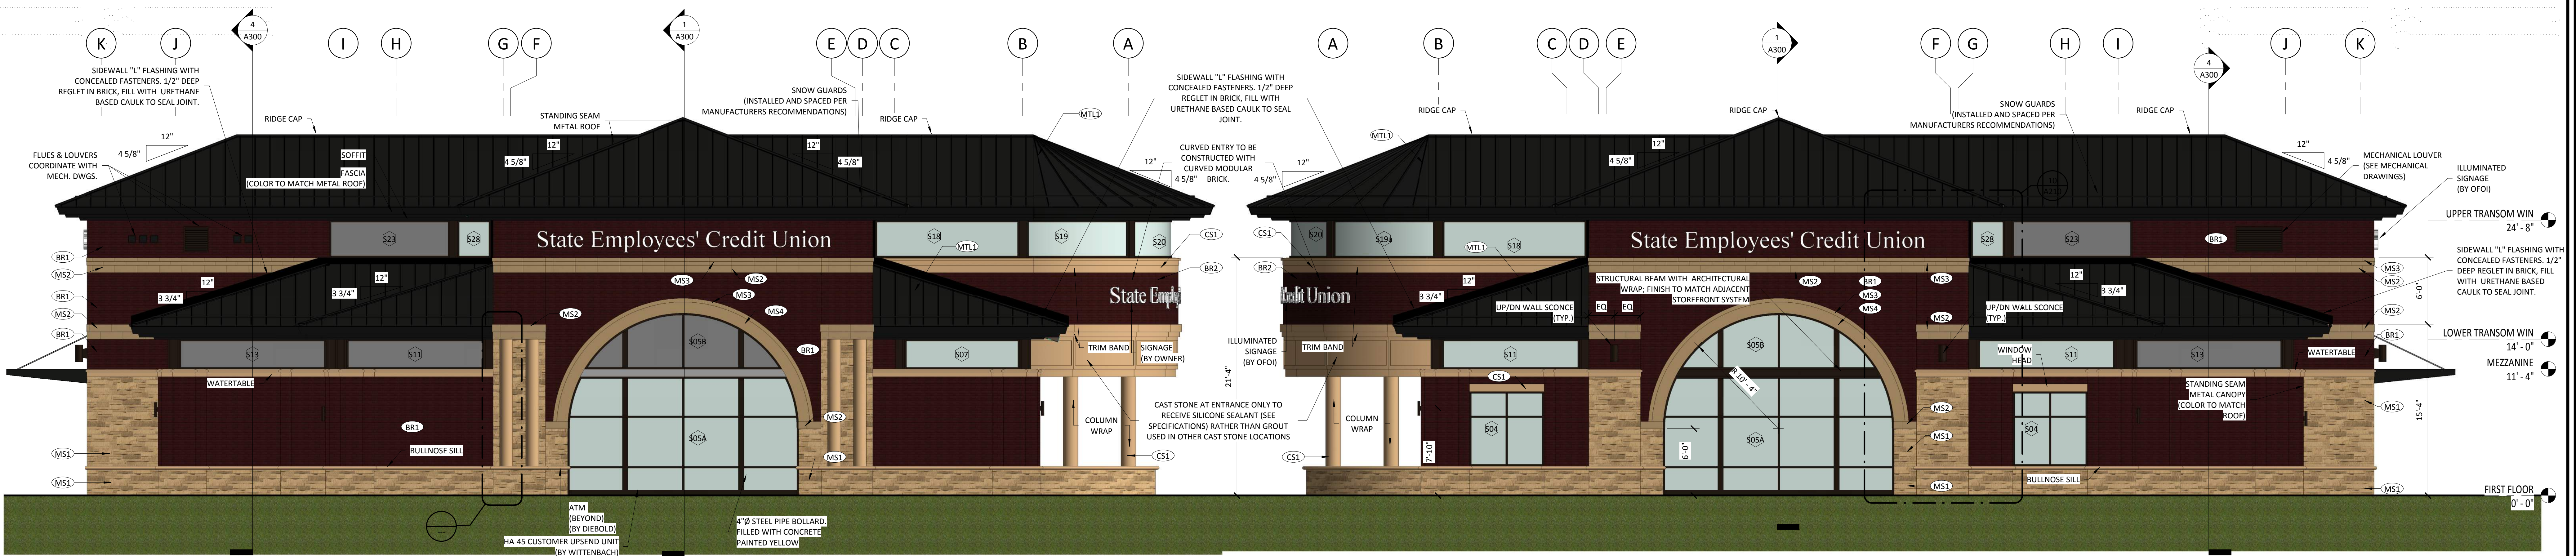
K J 4 A300 I H G F 1 A300 E D C B A

SIDEWALL "L" FLASHING WITH CONCEALED FASTENERS. 1/2" DEEP REGLET IN BRICK, FILL WITH URETHANE BASED CAULK TO SEAL JOINT.

RIDGE CAP

STANDING SEAM METAL ROOF

SNOW GUARDS (INSTALLED AND SPACED PER MANUFACTURERS RECOMMENDATIONS)

RIDGE CAP

MTL1

12"
4 5/8"

FLUES & LOUVERS COORDINATE WITH MECH. DWGS.

SOFFIT

FASCIA (COLOR TO MATCH METAL ROOF)

12" 4 5/8" 12" 4 5/8"

S23 S28 State Employees' Credit Union S18 S19 S20 MTL1 CS1 BR2

BR1 MS2 BR1 MS2 BR1

12" 3 3/4" 12" 3 3/4"

MS3 MS2 MS3 MS4 MS2 BR1

State Empl

S13 S11 S05B S07

TRIM BAND SIGNAGE (BY OWNER)

WATERTABLE

BR1

BULLNOSE SILL

MS1 MS1

MS2 MS1

S05A

COLUMN WRAP

CS1

CAST STONE AT ENTRANCE ONLY TO RECEIVE SILICONE SEALANT (SEE SPECIFICATIONS) RATHER THAN GROUT USED IN OTHER CAST STONE LOCATIONS

ATM (BEYOND) (BY DIEBOLD)

HA-45 CUSTOMER UPSEND UNIT (BY WITTENBACH)

4"Ø STEEL PIPE BOLLARD. FILLED WITH CONCRETE PAINTED YELLOW

A B C D E 1 A300 F G H I 4 A300 J K

SIDEWALL "L" FLASHING WITH CONCEALED FASTENERS. 1/2" DEEP REGLET IN BRICK, FILL WITH URETHANE BASED CAULK TO SEAL JOINT.

CURVED ENTRY TO BE CONSTRUCTED WITH CURVED MODULAR BRICK.

12" 4 5/8"

MTL1

RIDGE CAP RIDGE CAP

SNOW GUARDS (INSTALLED AND SPACED PER MANUFACTURERS RECOMMENDATIONS)

RIDGE CAP

12" 4 5/8" 12" 4 5/8"

MECHANICAL LOUVER (SEE MECHANICAL DRAWINGS)

ILLUMINATED SIGNAGE (BY OFOI)

CS1 S20 S19a MTL1 S18 State Employees' Credit Union S28 S23 BR1

BR2

edit Union

12" 3 3/4"

STRUCTURAL BEAM WITH ARCHITECTURAL WRAP; FINISH TO MATCH ADJACENT STOREFRONT SYSTEM

EQ EQ

MS2 BR1 MS3 MS4 MS3

UP/DN WALL SCONCE (TYP.)

UP/DN WALL SCONCE (TYP.)

12" 3 3/4"

ILLUMINATED SIGNAGE (BY OFOI)

21'-4"

TRIM BAND

S11 S05B MS2

WINDOW HEAD S11 S13 WATERTABLE

CS1

R 10'-4"

S04 S05A S04

6'-0"

7'-10"

COLUMN WRAP

CS1

MS2 MS1 MS1

BULLNOSE SILL

STANDING SEAM METAL CANOPY (COLOR TO MATCH ROOF)

MS3 MS2 MS2 BR1 MS1 MS1

UPPER TRANSOM WIN 24' - 8"

SIDEWALL "L" FLASHING WITH CONCEALED FASTENERS. 1/2" DEEP REGLET IN BRICK, FILL WITH URETHANE BASED CAULK TO SEAL JOINT.

6'-0"

LOWER TRANSOM WIN 14' - 0"

MEZZANINE 11' - 4"

15'-4"

FIRST FLOOR 0' - 0"